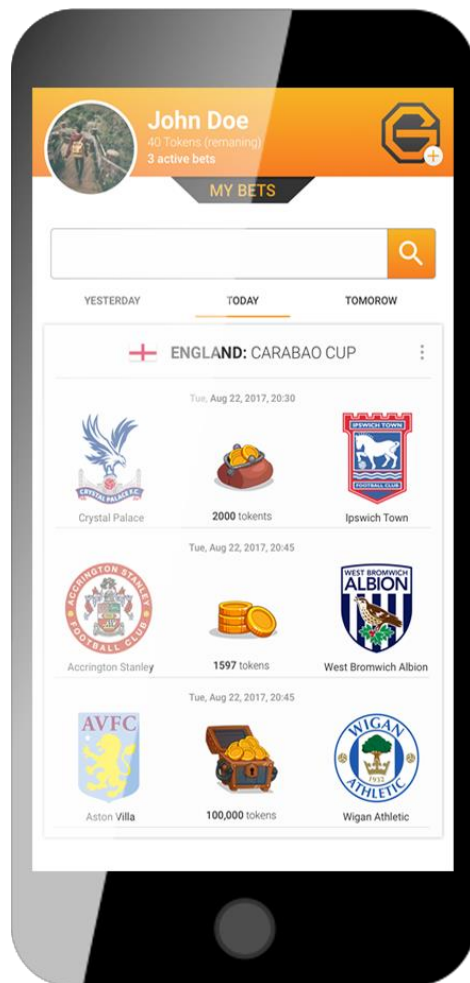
John Doe
40 Tokens (remaining)
3 active bets

MY BETS

YESTERDAY
TODAY
TOMOROW

ENGLAND: CARABAO CUP

Tue, Aug 22, 2017, 20:30

CRYSTAL PALACE F.C.
Crystal Palace
2000 tokents
IPSWICH TOWN FOOTBALL CLUB
Ipswich Town

Tue, Aug 22, 2017, 20:45

ACCRINGTON STANLEY FOOTBALL CLUB
Accrington Stanley
1597 tokens
WEST BROMWICH ALBION
West Bromwich Albion

Tue, Aug 22, 2017, 20:45

AVFC
Aston Villa
100,000 tokens
WIGAN ATHLETIC 1932
Wigan Athletic